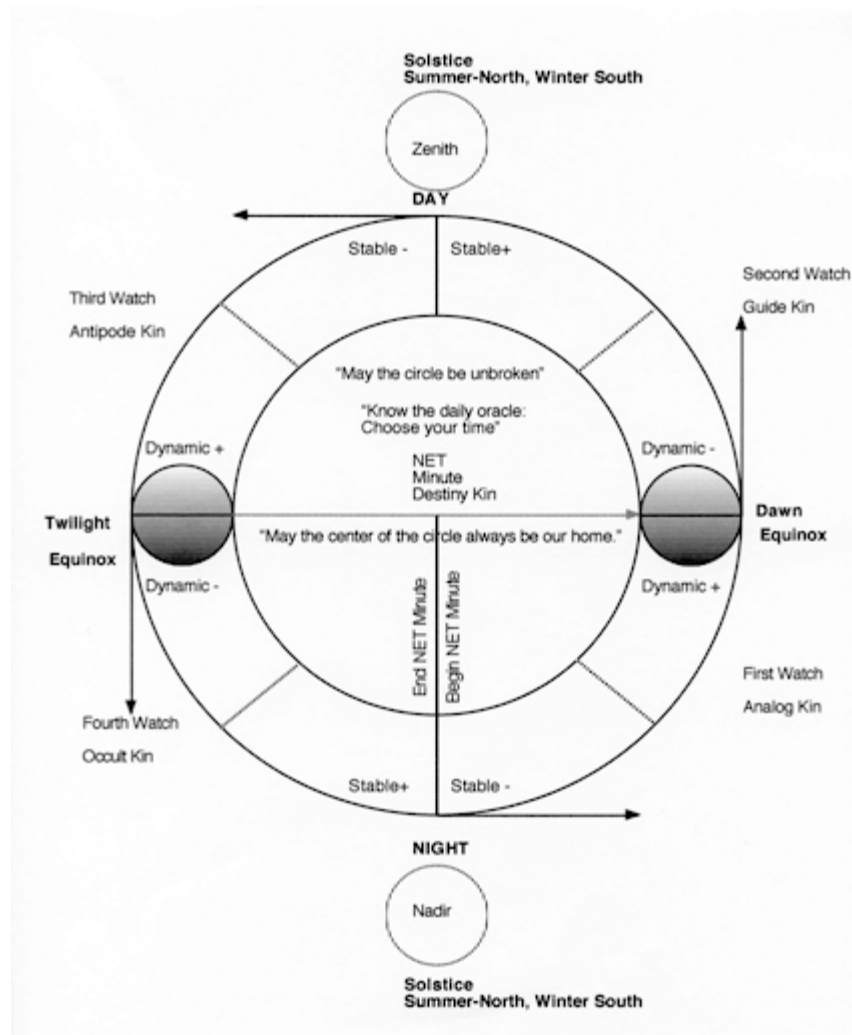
Solstice
Summer-North, Winter South

Zenith

DAY

Stable -

Stable+

Second Watch

Guide Kin

Third Watch

Antipode Kin

"May the circle be unbroken"

"Know the daily oracle:
Choose your time"

Dynamic +

Dynamic -

NET
Minute
Destiny Kin

Twilight

Equinox

"May the center of the circle always be our home."

Dawn

Equinox

Dynamic -

Dynamic +

End NET Minute

Begin NET Minute

First Watch

Analog Kin

Fourth Watch

Occult Kin

Stable+

Stable -

NIGHT

Nadir

Solstice
Summer-North, Winter South